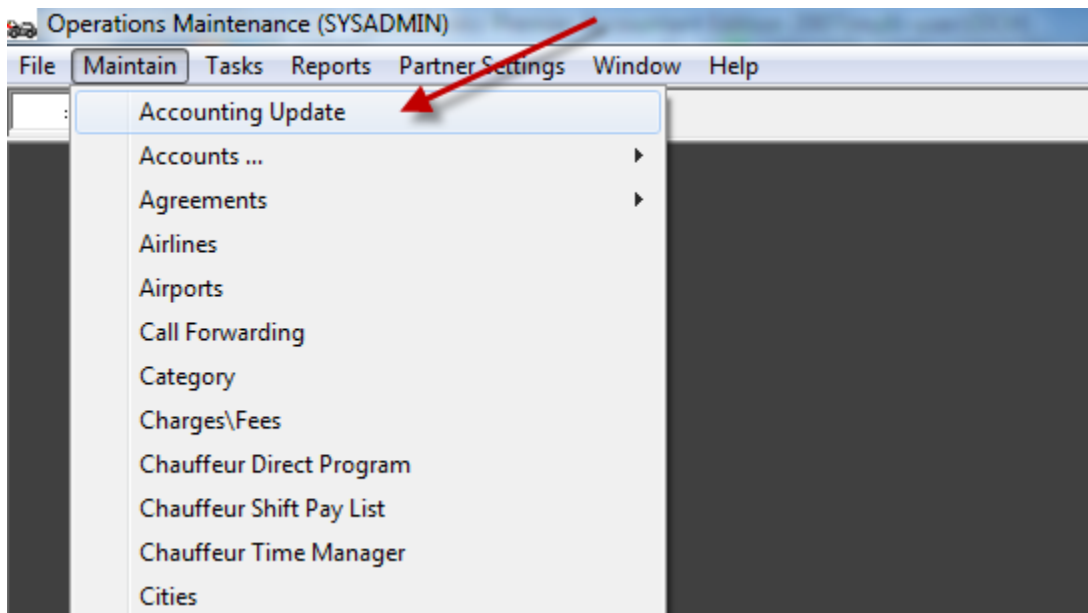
Operations Maintenance (SYSADMIN)

File Maintain Tasks Reports Partner Settings Window Help

Accounting Update
Accounts ...
Agreements
Airlines
Airports
Call Forwarding
Category
Charges\Fees
Chauffeur Direct Program
Chauffeur Shift Pay List
Chauffeur Time Manager
Cities